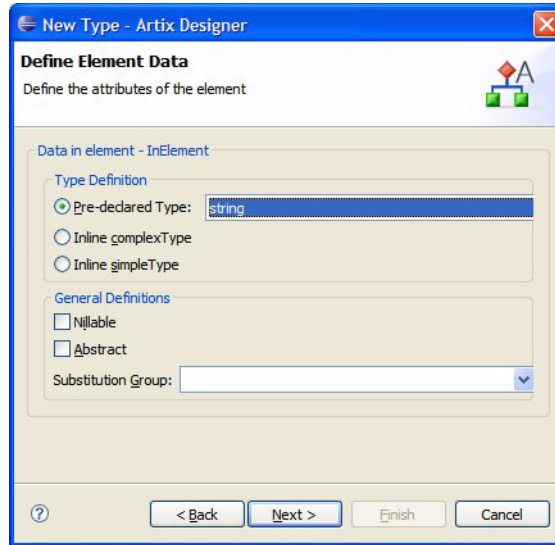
New Type - Artix Designer

Define Element Data

Define the attributes of the element

Data in element - InElement

Type Definition

Pre-declared Type: string

Inline complexType

Inline simpleType

General Definitions

Nillable

Abstract

Substitution Group:

?

< Back

Next >

Finish

Cancel